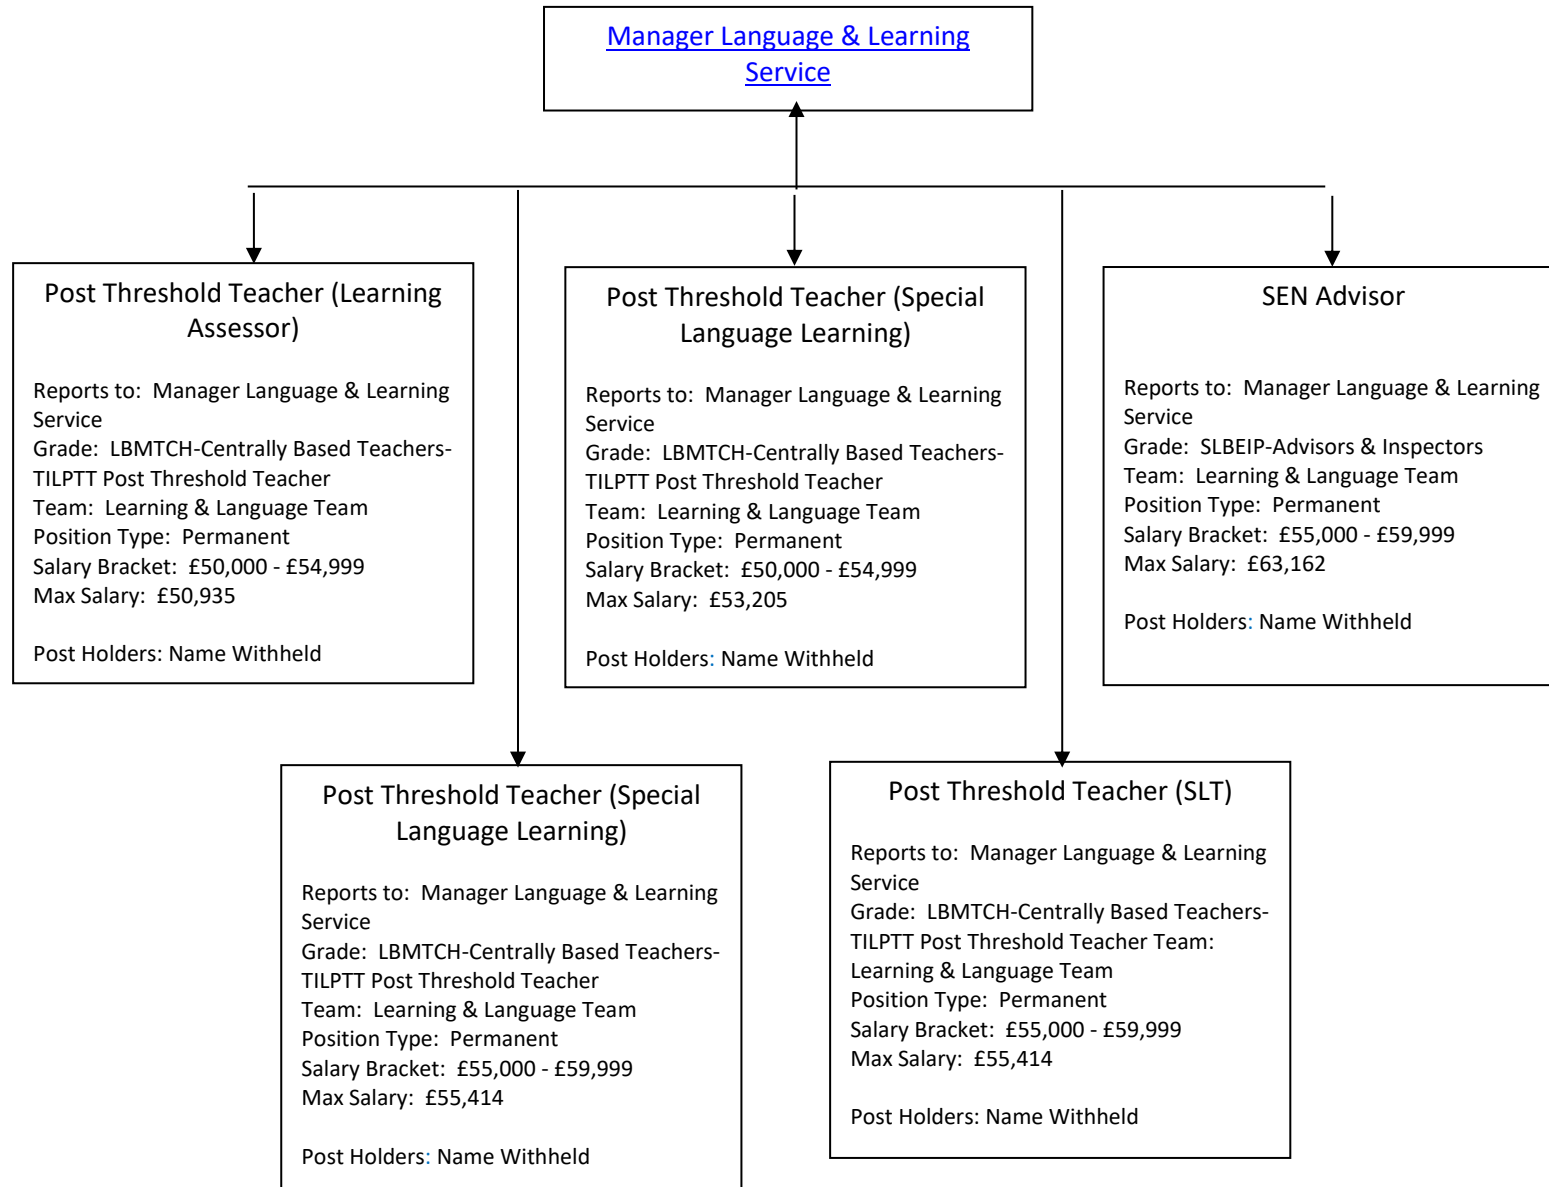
Manager Language & Learning Service

Post Threshold Teacher (Learning Assessor)

Reports to: Manager Language & Learning Service
Grade: LBMTCH-Centrally Based Teachers-TILPTT Post Threshold Teacher
Team: Learning & Language Team
Position Type: Permanent
Salary Bracket: £50,000 - £54,999
Max Salary: £50,935

Post Holders: Name Withheld

Post Threshold Teacher (Special Language Learning)

Reports to: Manager Language & Learning Service
Grade: LBMTCH-Centrally Based Teachers-TILPTT Post Threshold Teacher
Team: Learning & Language Team
Position Type: Permanent
Salary Bracket: £50,000 - £54,999
Max Salary: £53,205

Post Holders: Name Withheld

SEN Advisor

Reports to: Manager Language & Learning Service
Grade: SLBEIP-Advisors & Inspectors
Team: Learning & Language Team
Position Type: Permanent
Salary Bracket: £55,000 - £59,999
Max Salary: £63,162

Post Holders: Name Withheld

Post Threshold Teacher (Special Language Learning)

Reports to: Manager Language & Learning Service
Grade: LBMTCH-Centrally Based Teachers-TILPTT Post Threshold Teacher
Team: Learning & Language Team
Position Type: Permanent
Salary Bracket: £55,000 - £59,999
Max Salary: £55,414

Post Holders: Name Withheld

Post Threshold Teacher (SLT)

Reports to: Manager Language & Learning Service
Grade: LBMTCH-Centrally Based Teachers-TILPTT Post Threshold Teacher Team: Learning & Language Team
Position Type: Permanent
Salary Bracket: £55,000 - £59,999
Max Salary: £55,414

Post Holders: Name Withheld